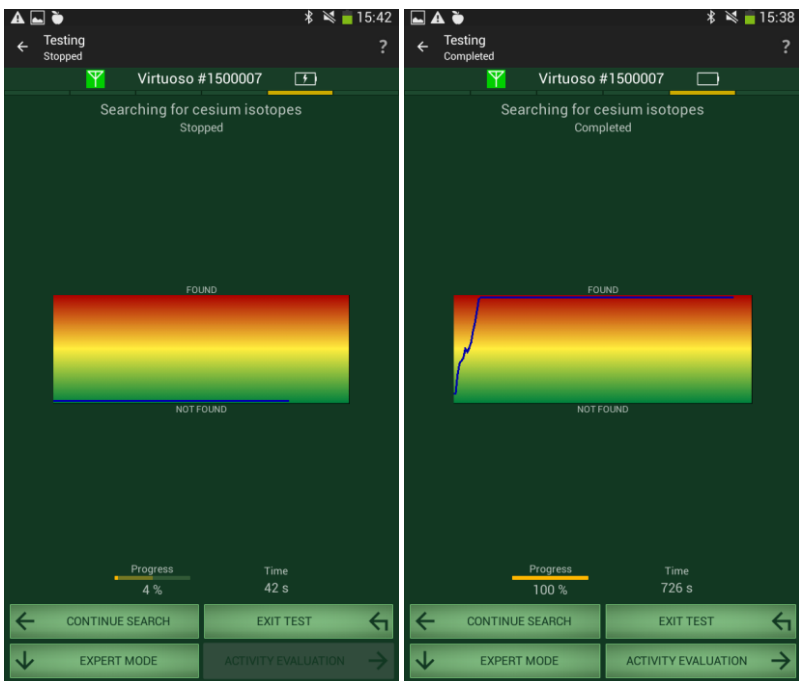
15:42

Testing
Stopped

?

Virtuoso #1500007

Searching for cesium isotopes
Stopped

FOUND

NOT FOUND

Progress
4 %

Time
42 s

CONTINUE SEARCH

EXIT TEST

EXPERT MODE

ACTIVITY EVALUATION

15:38

Testing
Completed

?

Virtuoso #1500007

Searching for cesium isotopes
Completed

FOUND

NOT FOUND

Progress
100 %

Time
726 s

CONTINUE SEARCH

EXIT TEST

EXPERT MODE

ACTIVITY EVALUATION